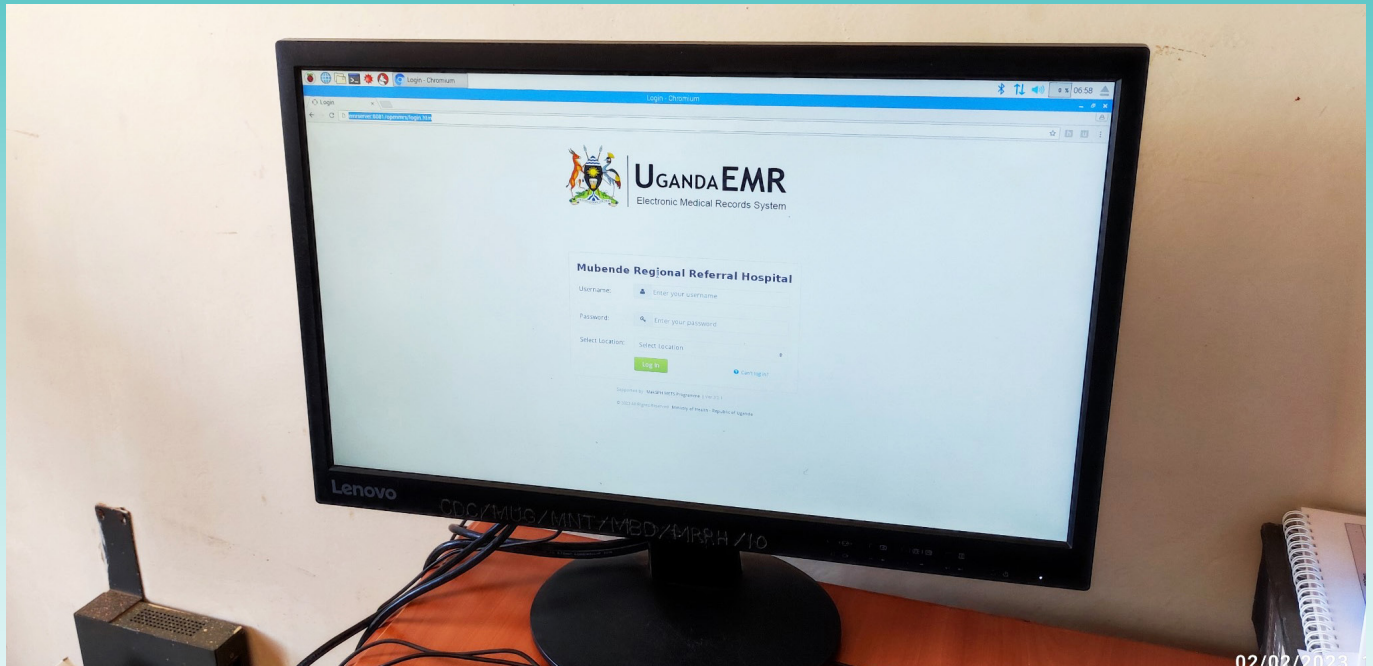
Login - Chromium

06:58

Login - Chromium

Login

emrserver:8081/openmrs/login.htm

UGANDAEMR
Electronic Medical Records System

Mubende Regional Referral Hospital
Username: Enter your username
Password: Enter your password
Select Location: Select Location
Log In
Can't log in?

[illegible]

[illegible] Ministry of Health - Republic of Uganda

Lenovo

CDC/MUG/MNT/MBD/MRRH/10

02/02/2023